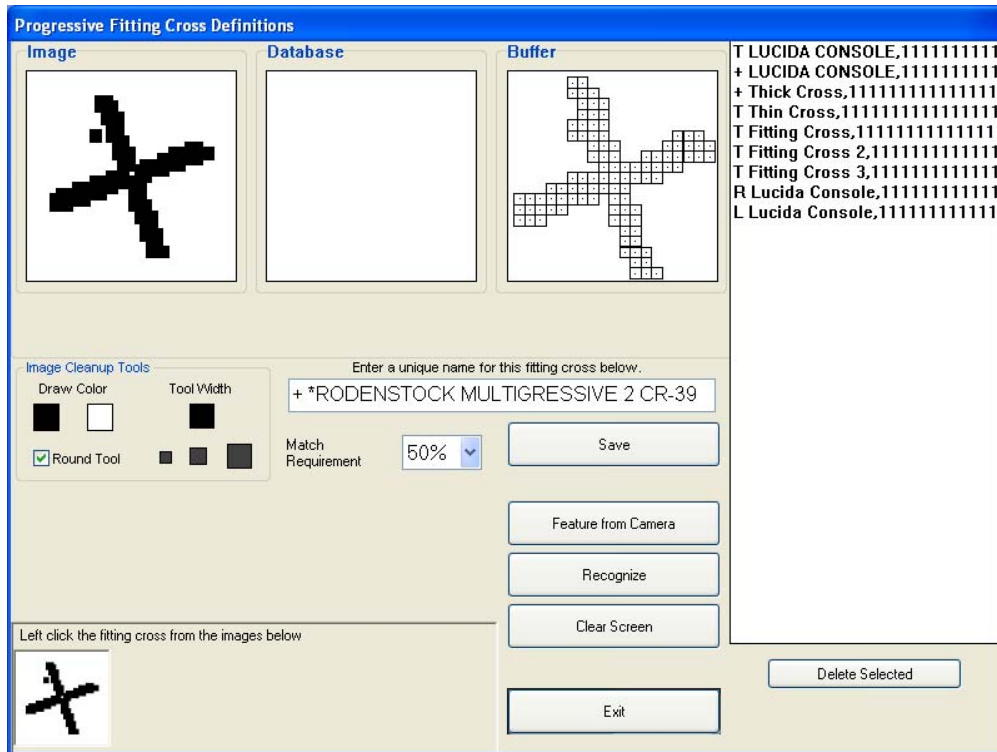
Progressive Fitting Cross Definitions

Image

Database

Buffer

T LUCIDA CONSOLE,1111111111
+ LUCIDA CONSOLE,1111111111
+ Thick Cross,111111111111111
T Thin Cross,1111111111111111
T Fitting Cross,1111111111111
T Fitting Cross 2,11111111111111
T Fitting Cross 3,1111111111111
R Lucida Console,111111111111
L Lucida Console,111111111111

Image Cleanup Tools

Draw Color

Tool Width

Round Tool

Enter a unique name for this fitting cross below.

+ *RODENSTOCK MULTIGRESSIVE 2 CR-39

Match Requirement

50%

Save

Feature from Camera

Recognize

Clear Screen

Left click the fitting cross from the images below

Delete Selected

Exit